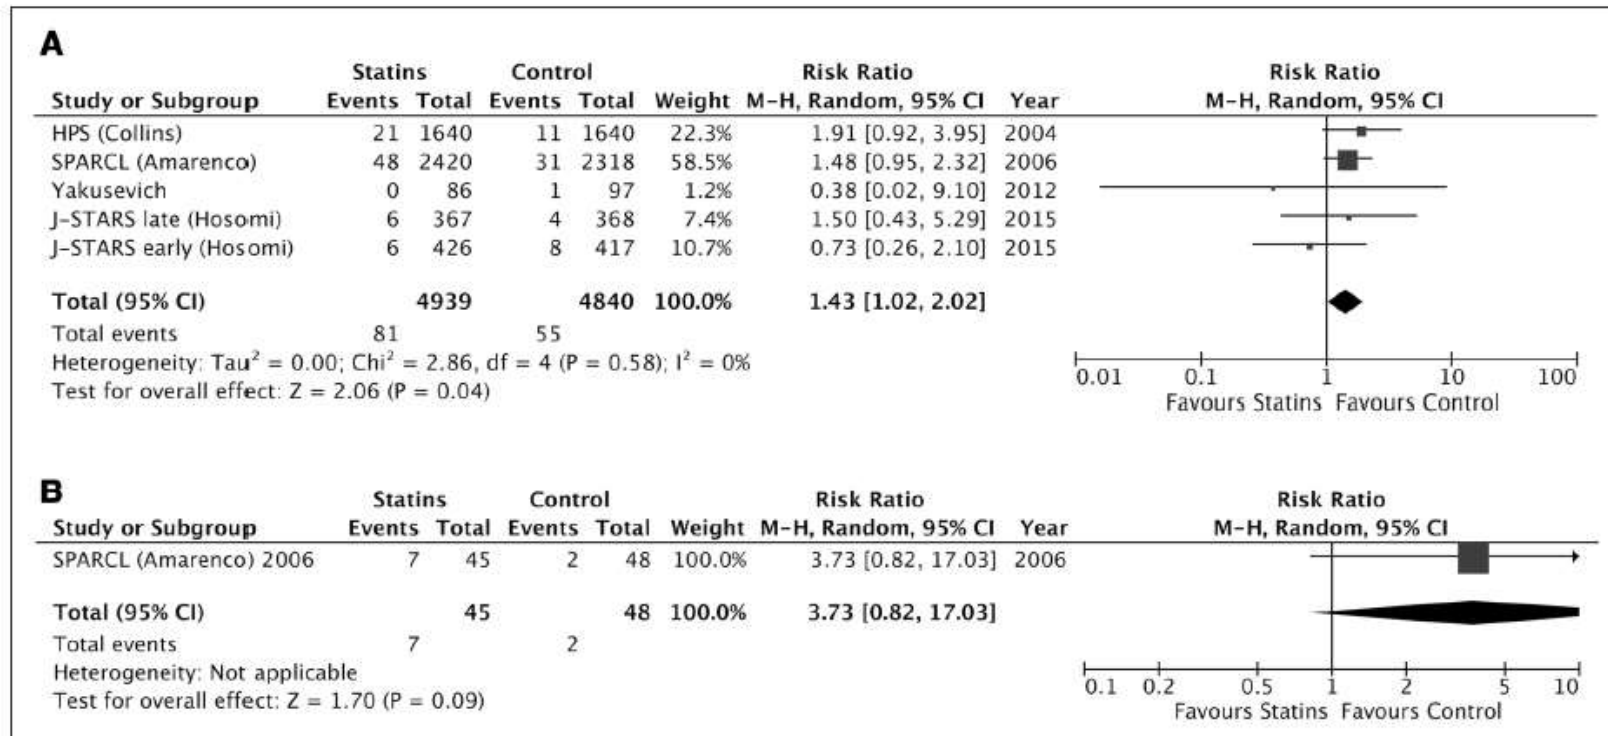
A

| Study or Subgroup | Statins Events | Statins Total | Control Events | Control Total | Weight | Risk Ratio M-H, Random, 95% CI | Year |
|---|---|---|---|---|---|---|---|
| HPS (Collins) | 21 | 1640 | 11 | 1640 | 22.3% | 1.91 [0.92, 3.95] | 2004 |
| SPARCL (Amarenco) | 48 | 2420 | 31 | 2318 | 58.5% | 1.48 [0.95, 2.32] | 2006 |
| Yakusevich | 0 | 86 | 1 | 97 | 1.2% | 0.38 [0.02, 9.10] | 2012 |
| J-STARS late (Hosomi) | 6 | 367 | 4 | 368 | 7.4% | 1.50 [0.43, 5.29] | 2015 |
| J-STARS early (Hosomi) | 6 | 426 | 8 | 417 | 10.7% | 0.73 [0.26, 2.10] | 2015 |
| **Total (95% CI)** | | **4939** | | **4840** | **100.0%** | **1.43 [1.02, 2.02]** | |
| Total events | 81 | | 55 | | | | |

Heterogeneity: Tau$^2$ = 0.00; Chi$^2$ = 2.86, df = 4 (P = 0.58); I$^2$ = 0%
Test for overall effect: Z = 2.06 (P = 0.04)

Risk Ratio
M-H, Random, 95% CI
0.01 0.1 1 10 100
Favours Statins Favours Control

B

| Study or Subgroup | Statins Events | Statins Total | Control Events | Control Total | Weight | Risk Ratio M-H, Random, 95% CI | Year |
|---|---|---|---|---|---|---|---|
| SPARCL (Amarenco) 2006 | 7 | 45 | 2 | 48 | 100.0% | 3.73 [0.82, 17.03] | 2006 |
| **Total (95% CI)** | | **45** | | **48** | **100.0%** | **3.73 [0.82, 17.03]** | |
| Total events | 7 | | 2 | | | | |

Heterogeneity: Not applicable
Test for overall effect: Z = 1.70 (P = 0.09)

Risk Ratio
M-H, Random, 95% CI
0.1 0.2 0.5 1 2 5 10
Favours Statins Favours Control